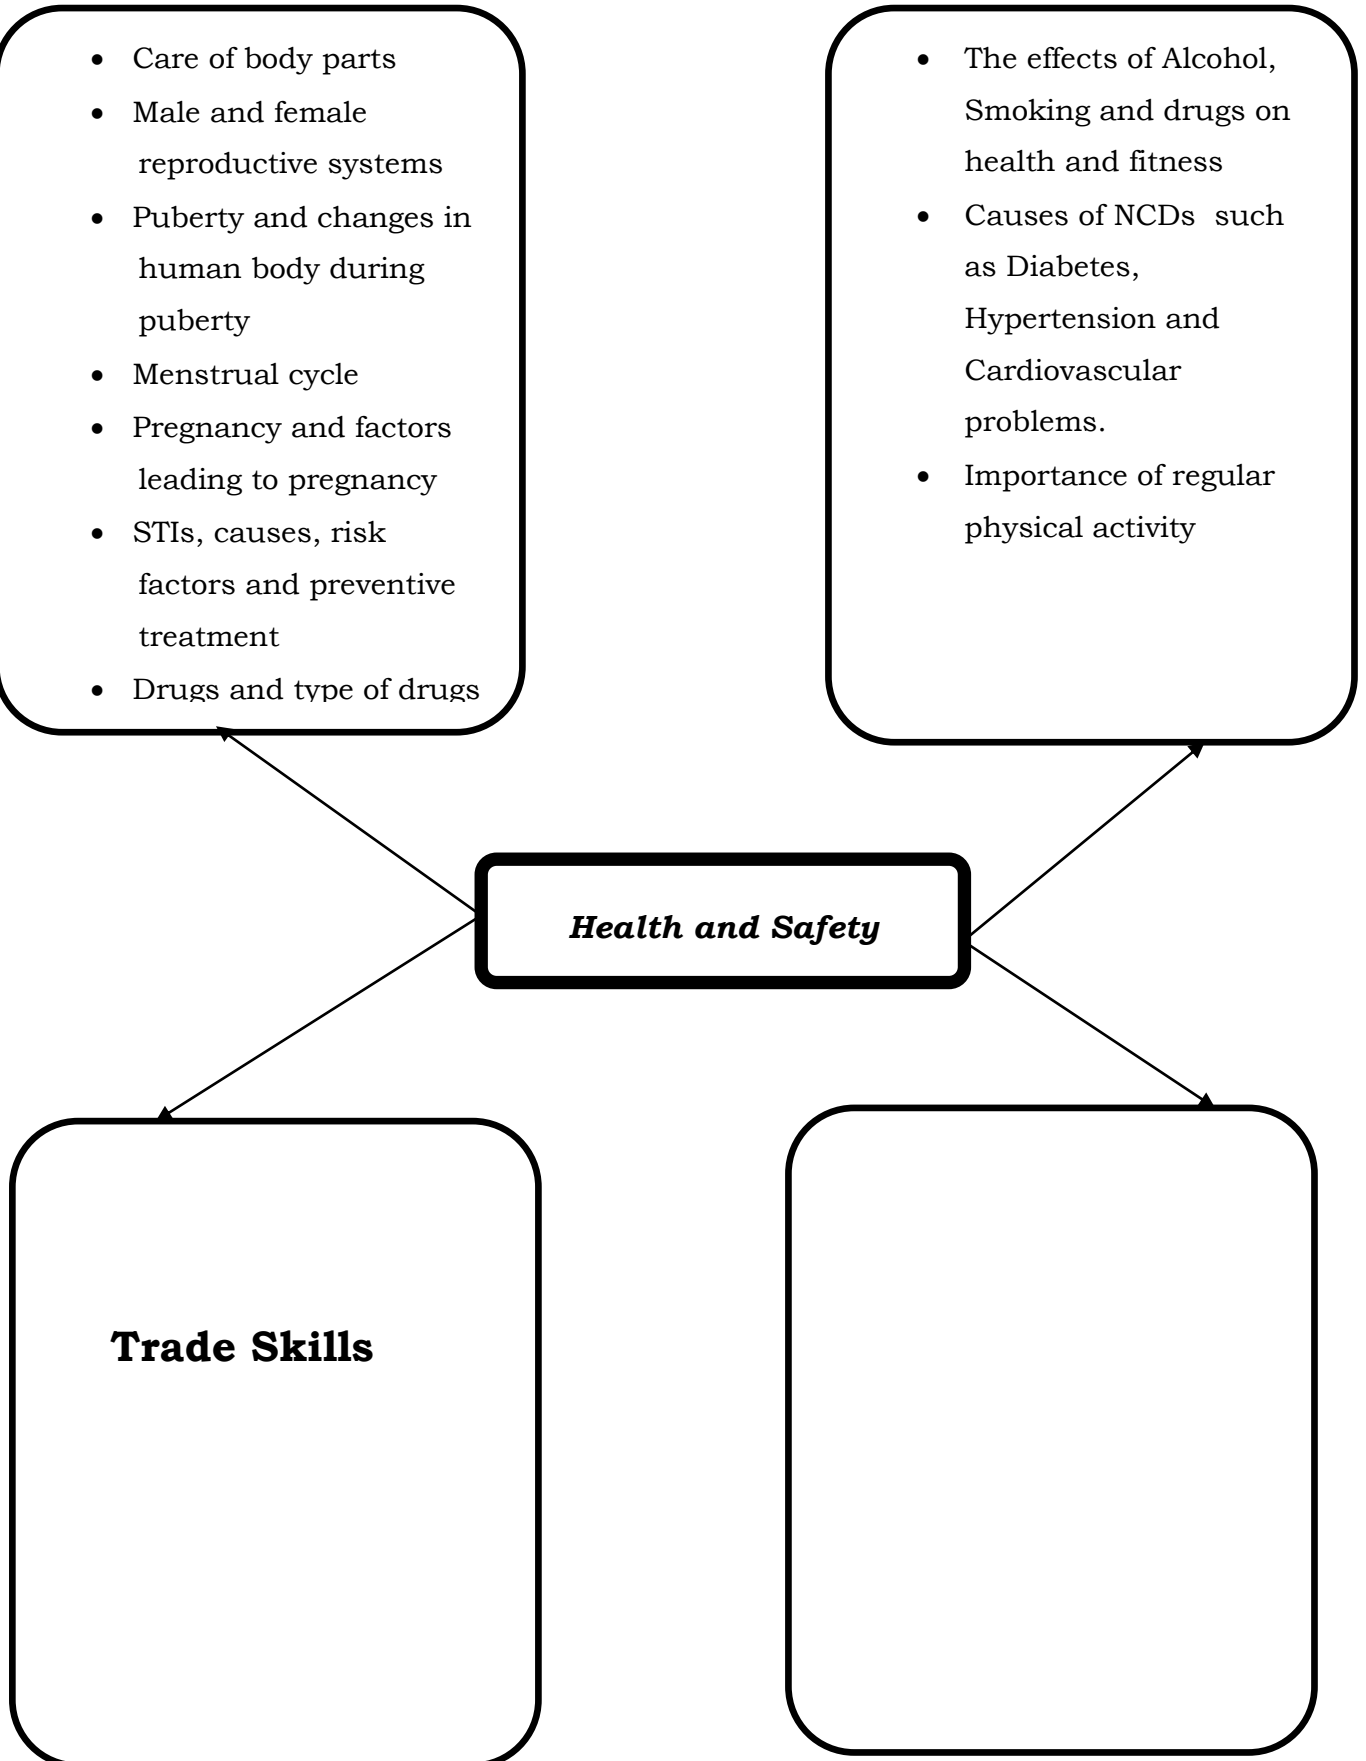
- Care of body parts
- Male and female reproductive systems
- Puberty and changes in human body during puberty
- Menstrual cycle
- Pregnancy and factors leading to pregnancy
- STIs, causes, risk factors and preventive treatment
- Drugs and type of drugs

- The effects of Alcohol, Smoking and drugs on health and fitness
- Causes of NCDs such as Diabetes, Hypertension and Cardiovascular problems.
- Importance of regular physical activity

*Health and Safety*

**Trade Skills**